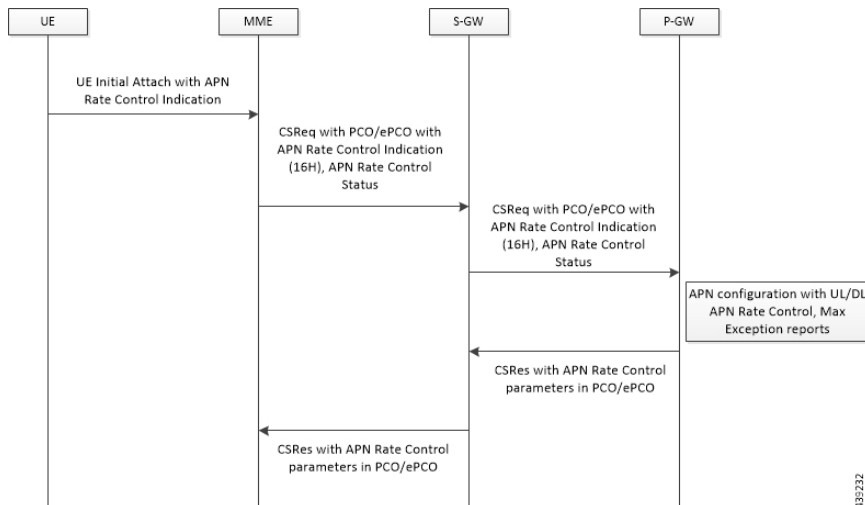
UE

MME

S-GW

P-GW

UE Initial Attach with APN Rate Control Indication

CSReq with PCO/ePCO with APN Rate Control Indication (16H), APN Rate Control Status

CSReq with PCO/ePCO with APN Rate Control Indication (16H), APN Rate Control Status

APN configuration with UL/DL APN Rate Control, Max Exception reports

CSRes with APN Rate Control parameters in PCO/ePCO

CSRes with APN Rate Control parameters in PCO/ePCO

439232